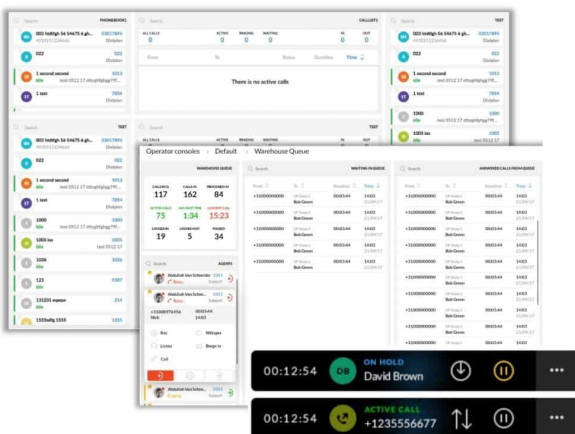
Search PHONEBOOK1
003 hidhgh 56 54675 6 gh... 03017894
Dialplan
022
Dialplan
1 second second 1013
Idle test 0012 17 dthyghfghgg
1 test 7894
Dialplan

Search CALLS
ALL CALLS 0
ACTIVE 0
RINGING 0
WAITING 0
IN 0
OUT 0
From To Status Duration Time
There is no active calls

Search TEST
003 hidhgh 56 54675 6 gh... 03017894
022
1 second second 1013
1 test 7894
1000
1003 bis

Search TEST
003 hidhgh 56 54675 6 gh... 03017894
022
1 second second 1013
1 test 7894
1000
1003 bis
1026
123
131231 asqwe
1553adfg 1555

Operator consoles > Default > Warehouse Queue
WAREHOUSE QUEUE
CALLS IN Q 117
CALLS IN 162
PROCESSED IN 84
AFTER CALL 75
AVG WAIT TIME 1:34
LONGEST CALL 15:23
LOGGED IN 19
LOGGED OUT 5
PAUSED 34
Search AGENTS
Abdullah Van Schneider
Busy
Bus
Whisper
Listen
Barge in
Call

Search WAITING IN QUEUE
From To Duration Time
+31000000000 Bob Green 00:03:44 14:03 11/09/17

Search ANSWERED CALLS FROM QUEUE
From To Duration Time
+31000000000 Bob Green 00:03:44 14:03 11/09/17

00:12:54 DB ON HOLD David Brown
00:12:54 ACTIVE CALL +1235556677